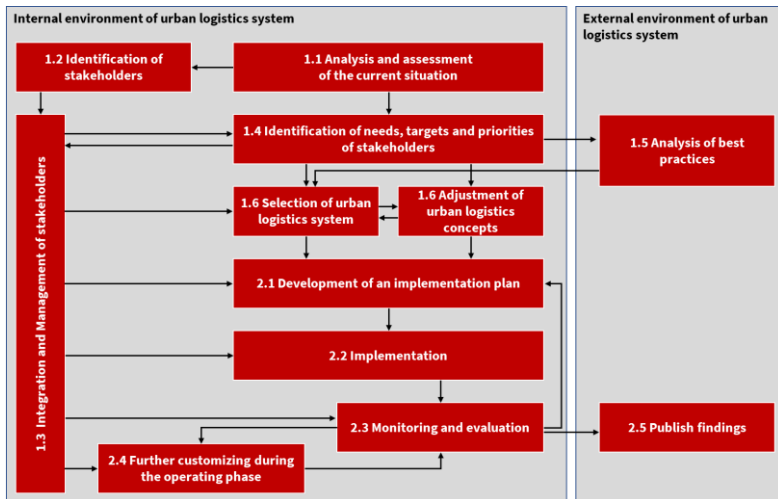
Internal environment of urban logistics system

External environment of urban logistics system

1.2 Identification of stakeholders

1.1 Analysis and assessment of the current situation

1.3 Integration and Management of stakeholders

1.4 Identification of needs, targets and priorities of stakeholders

1.5 Analysis of best practices

1.6 Selection of urban logistics system

1.6 Adjustment of urban logistics concepts

2.1 Development of an implementation plan

2.2 Implementation

2.3 Monitoring and evaluation

2.5 Publish findings

2.4 Further customizing during the operating phase